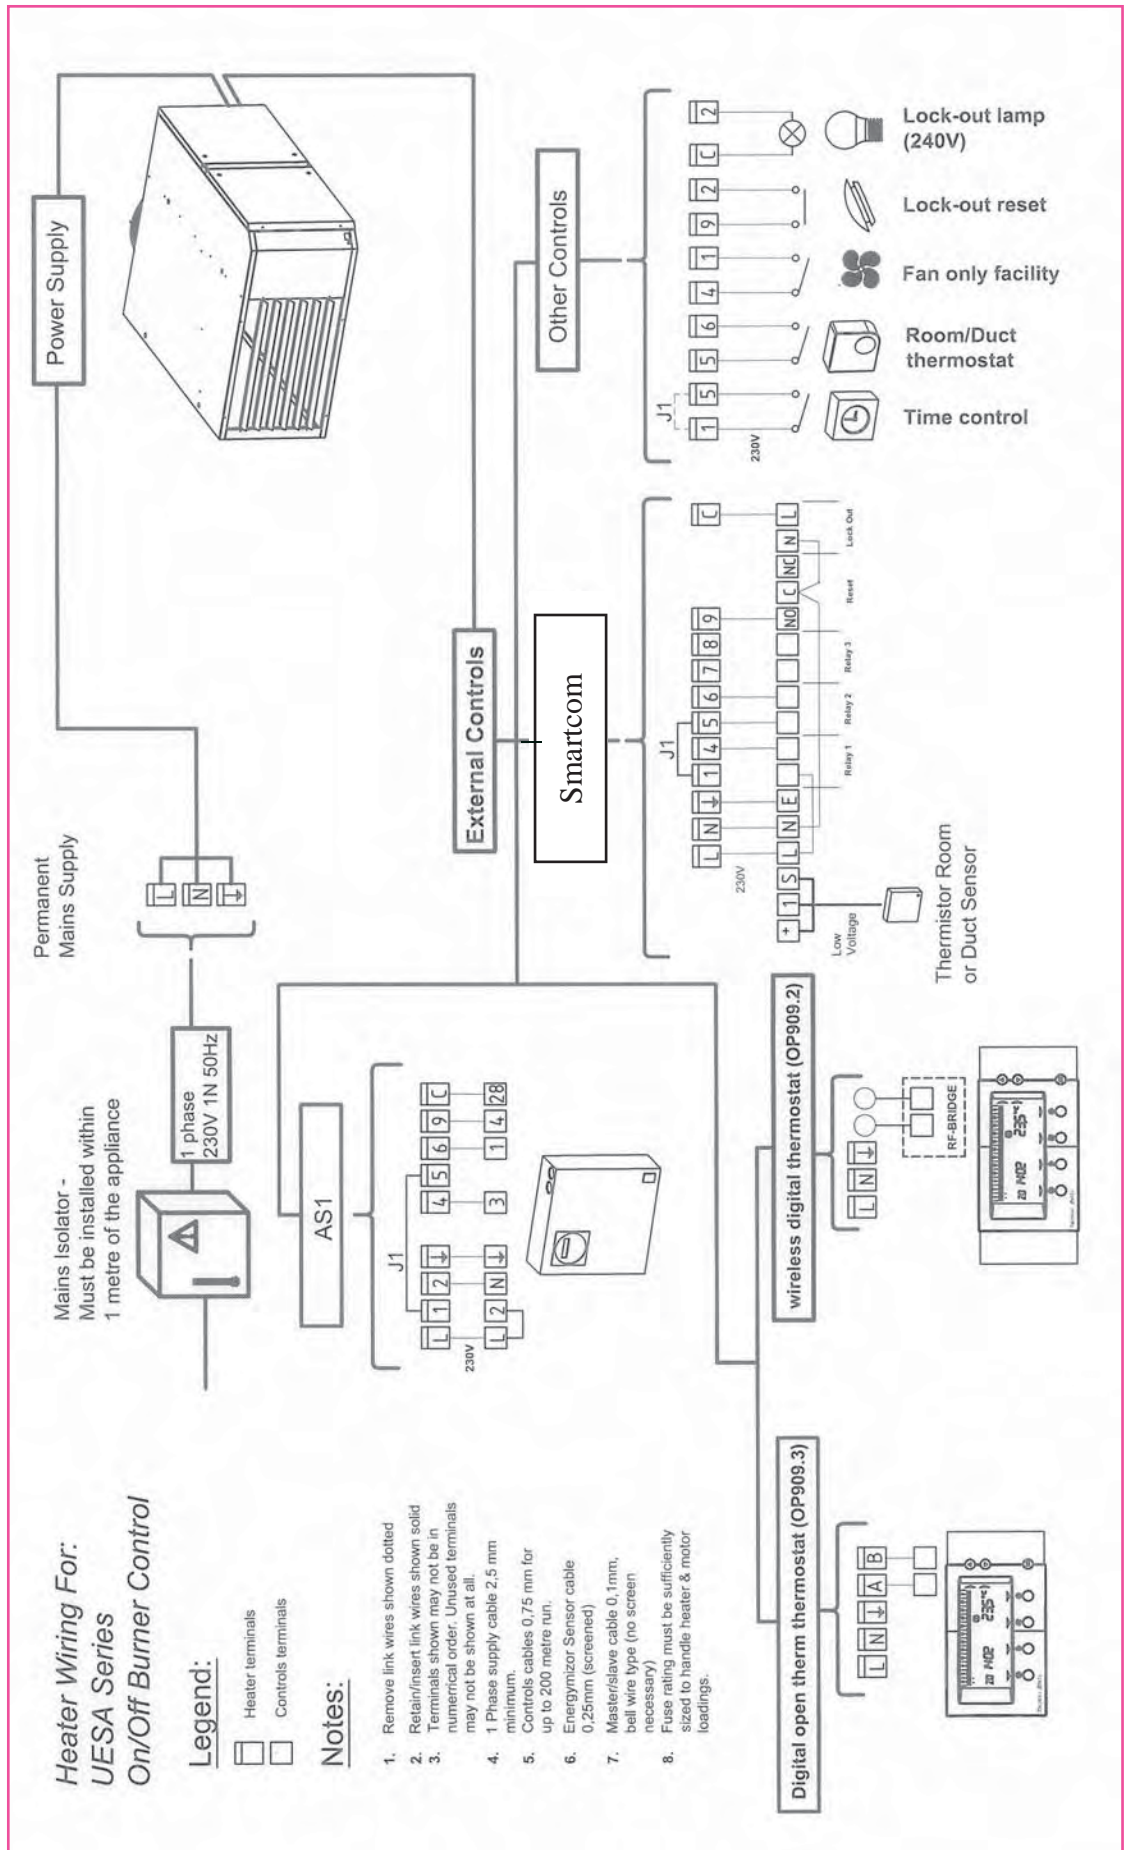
Heater Wiring For:
UESA Series
On/Off Burner Control

Legend:
Heater terminals
Controls terminals

Notes:
1. Remove link wires shown dotted
2. Retain/insert link wires shown solid
3. Terminals shown may not be in numerical order. Unused terminals may not be shown at all.
4. 1 Phase supply cable 2,5 mm minimum.
5. Controls cables 0,75 mm for up to 200 metre run.
6. Energymizor Sensor cable 0,25mm (screened)
7. Master/slave cable 0,1mm, bell wire type (no screen necessary)
8. Fuse rating must be sufficiently sized to handle heater & motor loadings.

Mains Isolator - Must be installed within 1 metre of the appliance

1 phase 230V 1N 50Hz

Permanent Mains Supply

L N ⏚

Power Supply

AS1

J1
230V
L 1 2 ⏚ 4 5 6 9 C
L 2 N ⏚ 3 1 4 28

External Controls

Smartcom

J1
230V
L N ⏚ 1 4 5 6 7 8 9
C
+ 1 S L N E NO C NC N L
Low Voltage
Relay 1 Relay 2 Relay 3 Reset Lock Out

Thermistor Room or Duct Sensor

Other Controls

J1
230V
1 5 5 6 4 1 9 2 C 2

Lock-out lamp (240V)
Lock-out reset
Fan only facility
Room/Duct thermostat
Time control

wireless digital thermostat (OP909.2)
L N ⏚
RF-BRIDGE

Digital open therm thermostat (OP909.3)
L N ⏚ A B